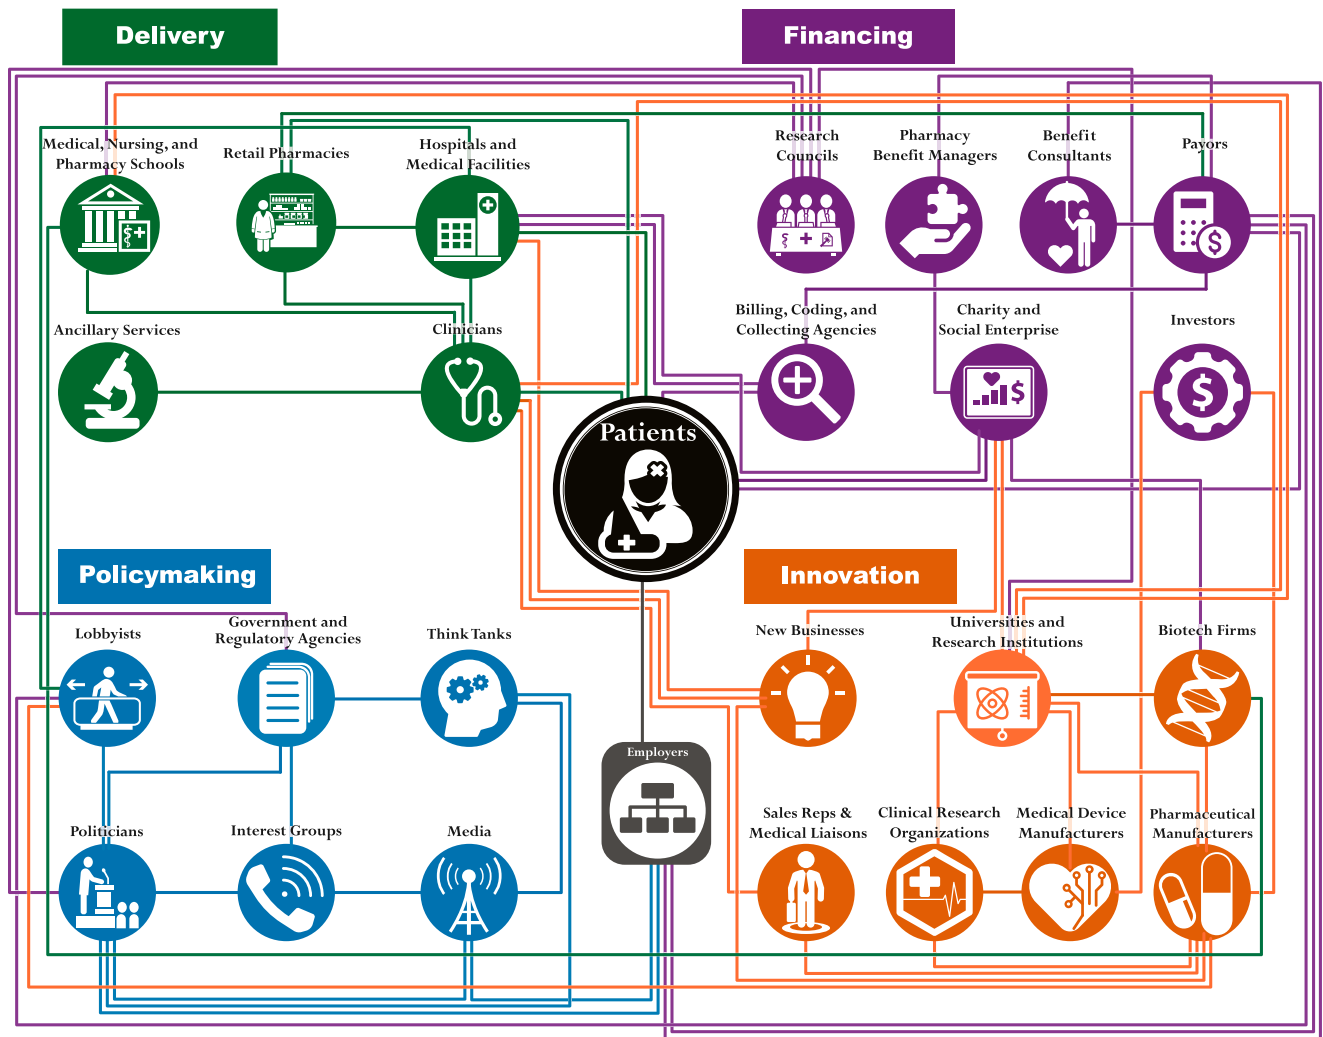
Delivery

Financing

Medical, Nursing, and Pharmacy Schools

Retail Pharmacies

Hospitals and Medical Facilities

Research Councils

Pharmacy Benefit Managers

Benefit Consultants

Payors

Ancillary Services

Clinicians

Billing, Coding, and Collecting Agencies

Charity and Social Enterprise

Investors

Patients

Policymaking

Innovation

Lobbyists

Government and Regulatory Agencies

Think Tanks

New Businesses

Universities and Research Institutions

Biotech Firms

Employers

Politicians

Interest Groups

Media

Sales Reps & Medical Liaisons

Clinical Research Organizations

Medical Device Manufacturers

Pharmaceutical Manufacturers